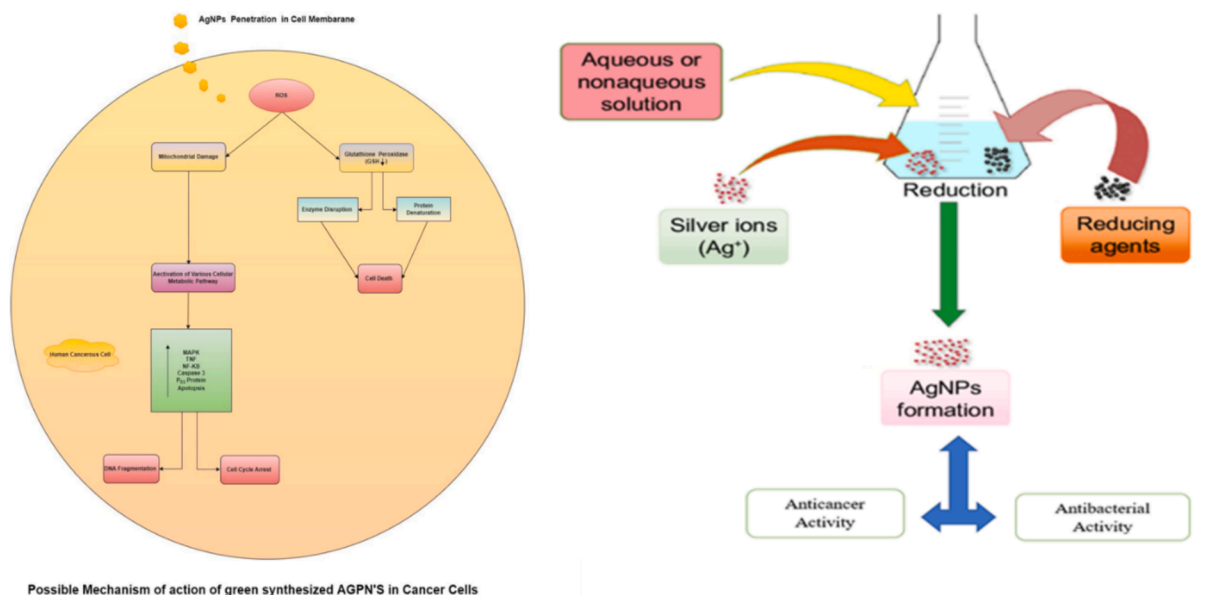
AgNPs Penetration in Cell Membarane

ROS

Mitochondrial Damage

Glutathone Peroxidase (GSH↓)

Enzyme Disruption

Protein Denaturation

Cell Death

Aectivation of Various Cellular Metabolic Pathway

Human Cancerous Cell

MAPK
TNF
NF-KB
Caspase 3
$P_{53}$ Protein
Apotopsis

DNA Fragmentation

Cell Cycle Arrest

Possible Mechanism of action of green synthesized AGPN'S in Cancer Cells

Aqueous or nonaqueous solution

Silver ions ($Ag^{+}$)

Reduction

Reducing agents

AgNPs formation

Anticancer Activity

Antibacterial Activity